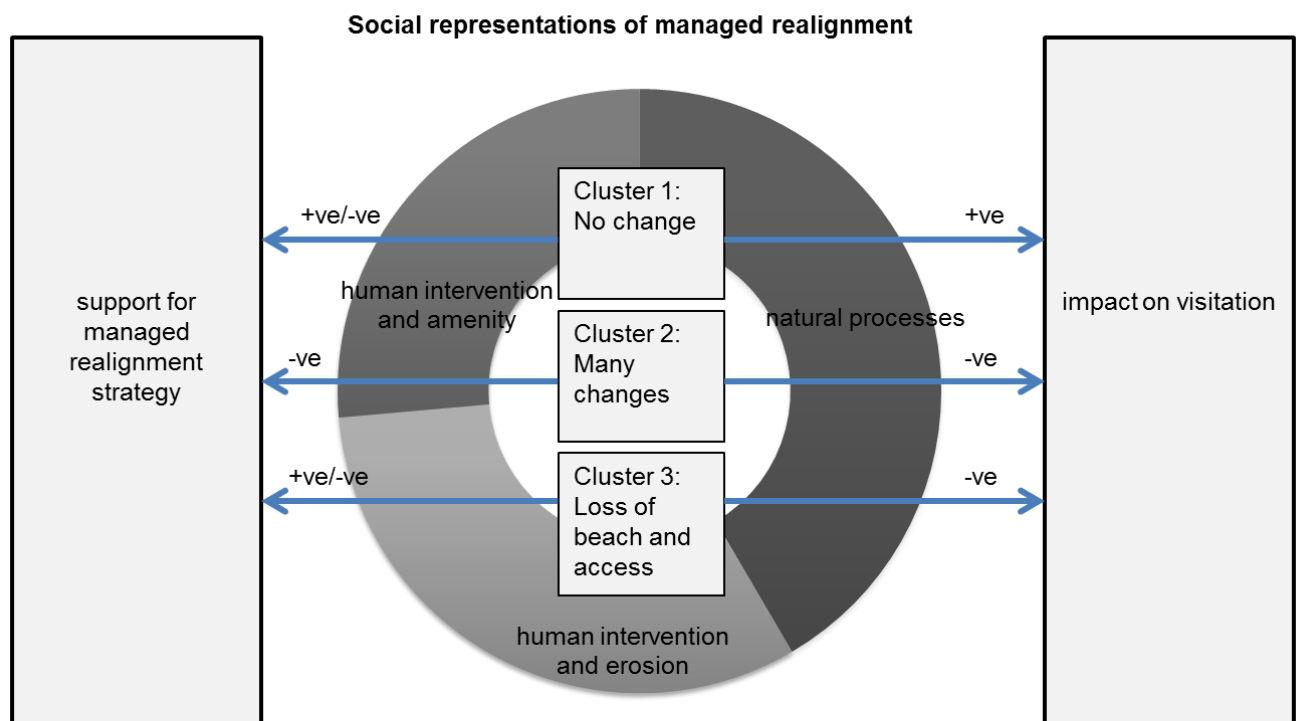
Social representations of managed realignment

support for managed realignment strategy

+ve/-ve

Cluster 1: No change

+ve

human intervention and amenity

natural processes

impact on visitation

-ve

Cluster 2: Many changes

-ve

+ve/-ve

Cluster 3: Loss of beach and access

-ve

human intervention and erosion